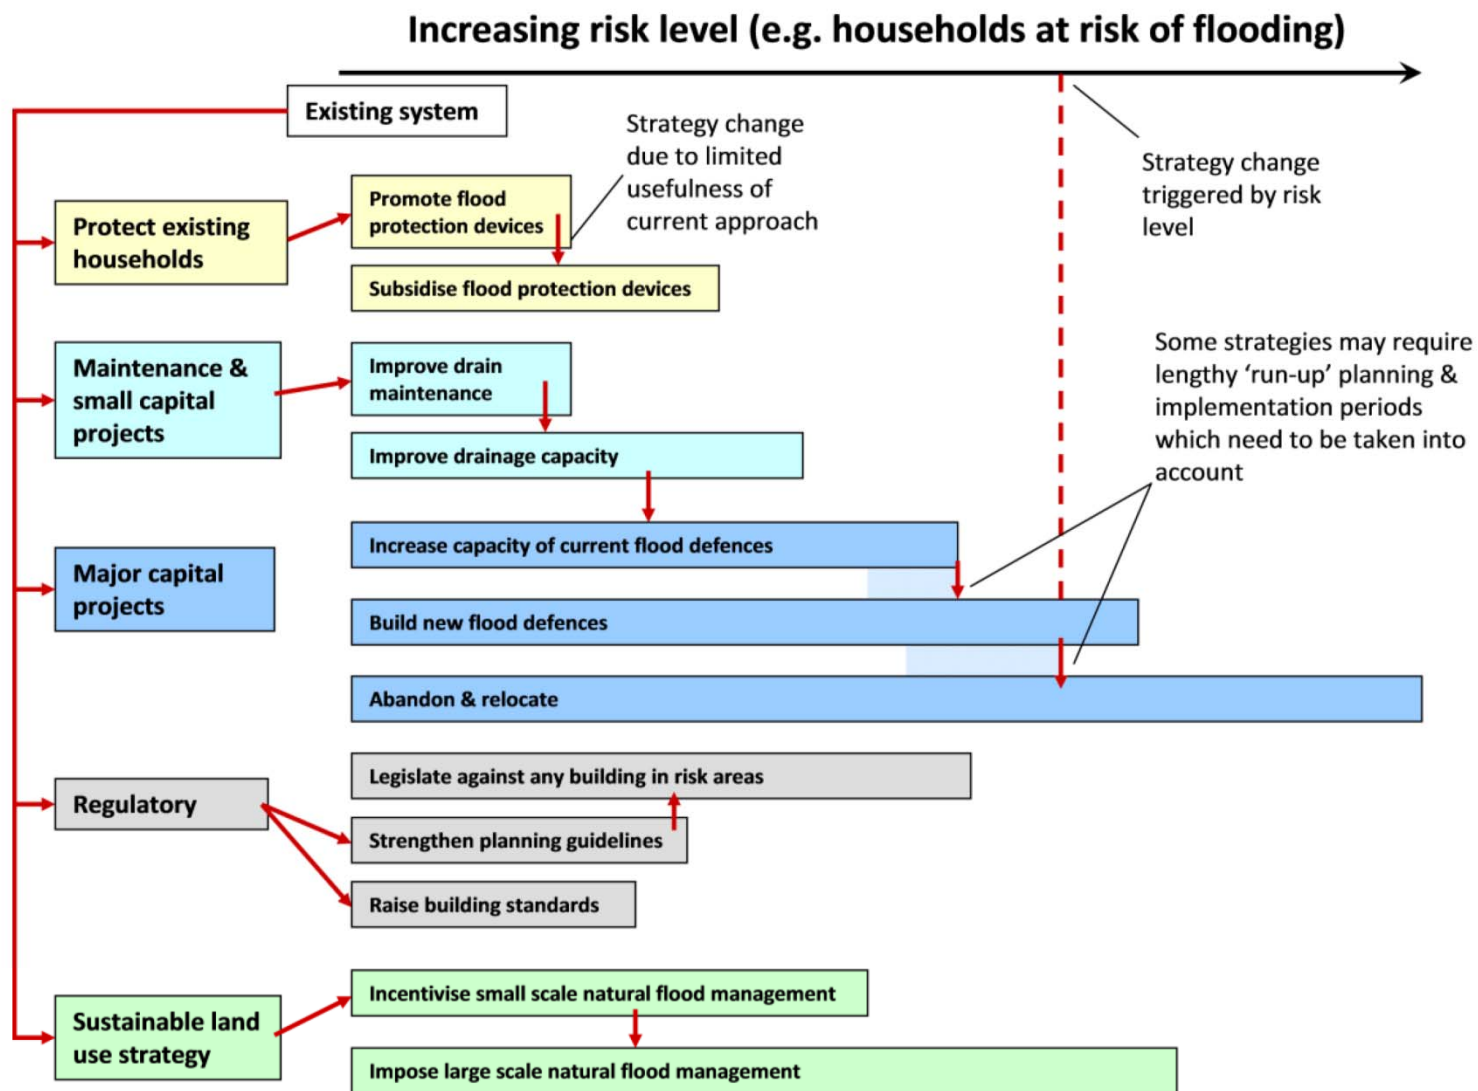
Increasing risk level (e.g. households at risk of flooding)

Existing system

Strategy change due to limited usefulness of current approach

Strategy change triggered by risk level

Protect existing households

Promote flood protection devices

Subsidise flood protection devices

Maintenance & small capital projects

Improve drain maintenance

Improve drainage capacity

Some strategies may require lengthy 'run-up' planning & implementation periods which need to be taken into account

Major capital projects

Increase capacity of current flood defences

Build new flood defences

Abandon & relocate

Regulatory

Legislate against any building in risk areas

Strengthen planning guidelines

Raise building standards

Sustainable land use strategy

Incentivise small scale natural flood management

Impose large scale natural flood management